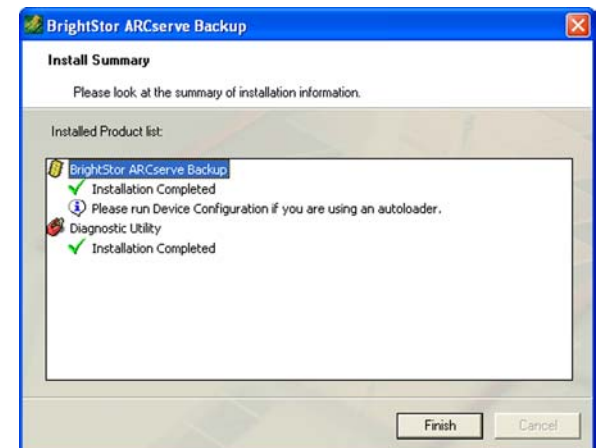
BrightStor ARCserve Backup

Install Summary

Please look at the summary of installation information.

Installed Product list:

BrightStor ARCserve Backup
Installation Completed
Please run Device Configuration if you are using an autoloader.
Diagnostic Utility
Installation Completed

Finish
Cancel